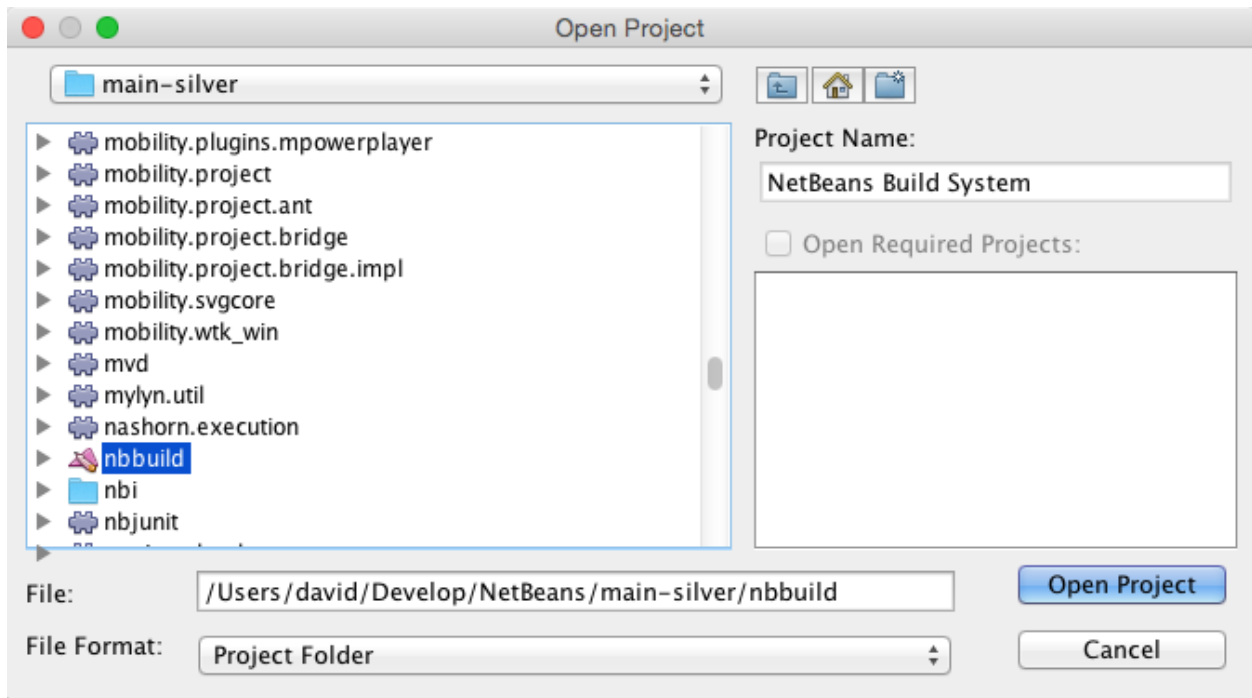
Open Project

main-silver

mobility.plugins.mpowerplayer
mobility.project
mobility.project.ant
mobility.project.bridge
mobility.project.bridge.impl
mobility.svgcore
mobility.wtk_win
mvd
mylyn.util
nashorn.execution
nbbuild
nbi
nbjunit
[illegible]

Project Name:
NetBeans Build System
Open Required Projects:

File: /Users/david/Develop/NetBeans/main-silver/nbbuild
File Format: Project Folder

Open Project
Cancel